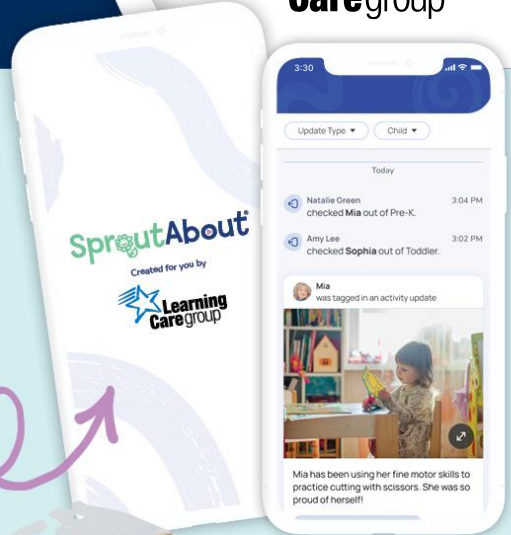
Caregroup

SproutAbout®
Created for you by
Learning Caregroup

3:30
Update Type ▾
Child ▾
Today
Natalie Green
checked **Mia** out of Pre-K.
3:04 PM
Amy Lee
checked **Sophia** out of Toddler.
3:02 PM
Mia
was tagged in an activity update
Mia has been using her fine motor skills to practice cutting with scissors. She was so proud of herself!